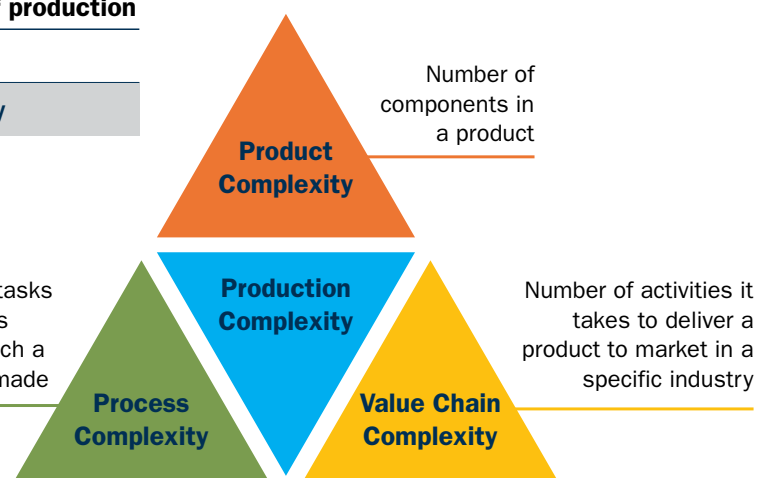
production

y

Product Complexity

Number of components in a product

tasks
s
ch a
made

Production Complexity

Number of activities it takes to deliver a product to market in a specific industry

Process Complexity

Value Chain Complexity